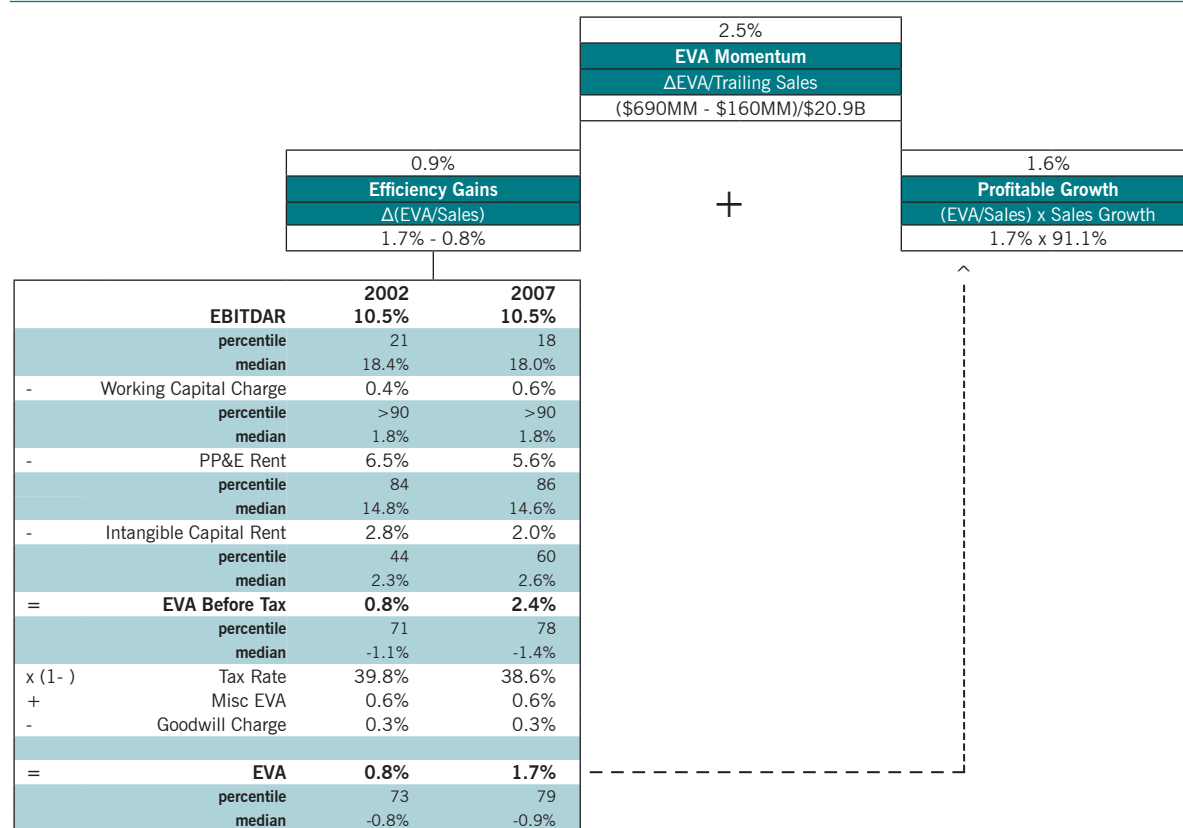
2.5%
EVA Momentum
$\Delta$EVA/Trailing Sales
($690MM - $160MM)/$20.9B

0.9%
Efficiency Gains
$\Delta$(EVA/Sales)
1.7% - 0.8%

+

1.6%
Profitable Growth
(EVA/Sales) x Sales Growth
1.7% x 91.1%

| | | 2002 | 2007 |
|---|---|---|---|
| | EBITDAR | 10.5% | 10.5% |
| | percentile | 21 | 18 |
| | median | 18.4% | 18.0% |
| - | Working Capital Charge | 0.4% | 0.6% |
| | percentile | >90 | >90 |
| | median | 1.8% | 1.8% |
| - | PP&E Rent | 6.5% | 5.6% |
| | percentile | 84 | 86 |
| | median | 14.8% | 14.6% |
| - | Intangible Capital Rent | 2.8% | 2.0% |
| | percentile | 44 | 60 |
| | median | 2.3% | 2.6% |
| = | EVA Before Tax | 0.8% | 2.4% |
| | percentile | 71 | 78 |
| | median | -1.1% | -1.4% |
| x (1- ) | Tax Rate | 39.8% | 38.6% |
| + | Misc EVA | 0.6% | 0.6% |
| - | Goodwill Charge | 0.3% | 0.3% |
| | | | |
| = | EVA | 0.8% | 1.7% |
| | percentile | 73 | 79 |
| | median | -0.8% | -0.9% |